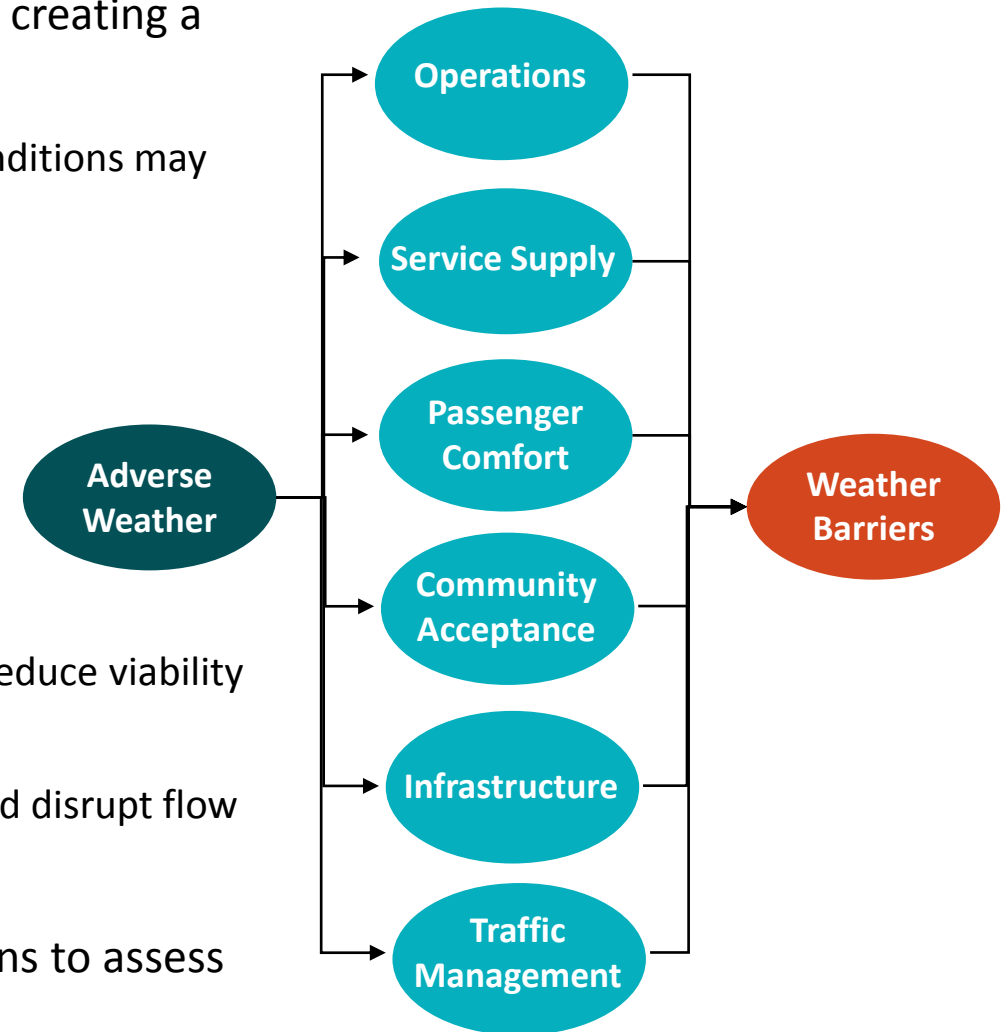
creating a

nditions may

educe viability

d disrupt flow

ns to assess

Adverse Weather

Operations

Service Supply

Passenger Comfort

Community Acceptance

Infrastructure

Traffic Management

Weather Barriers